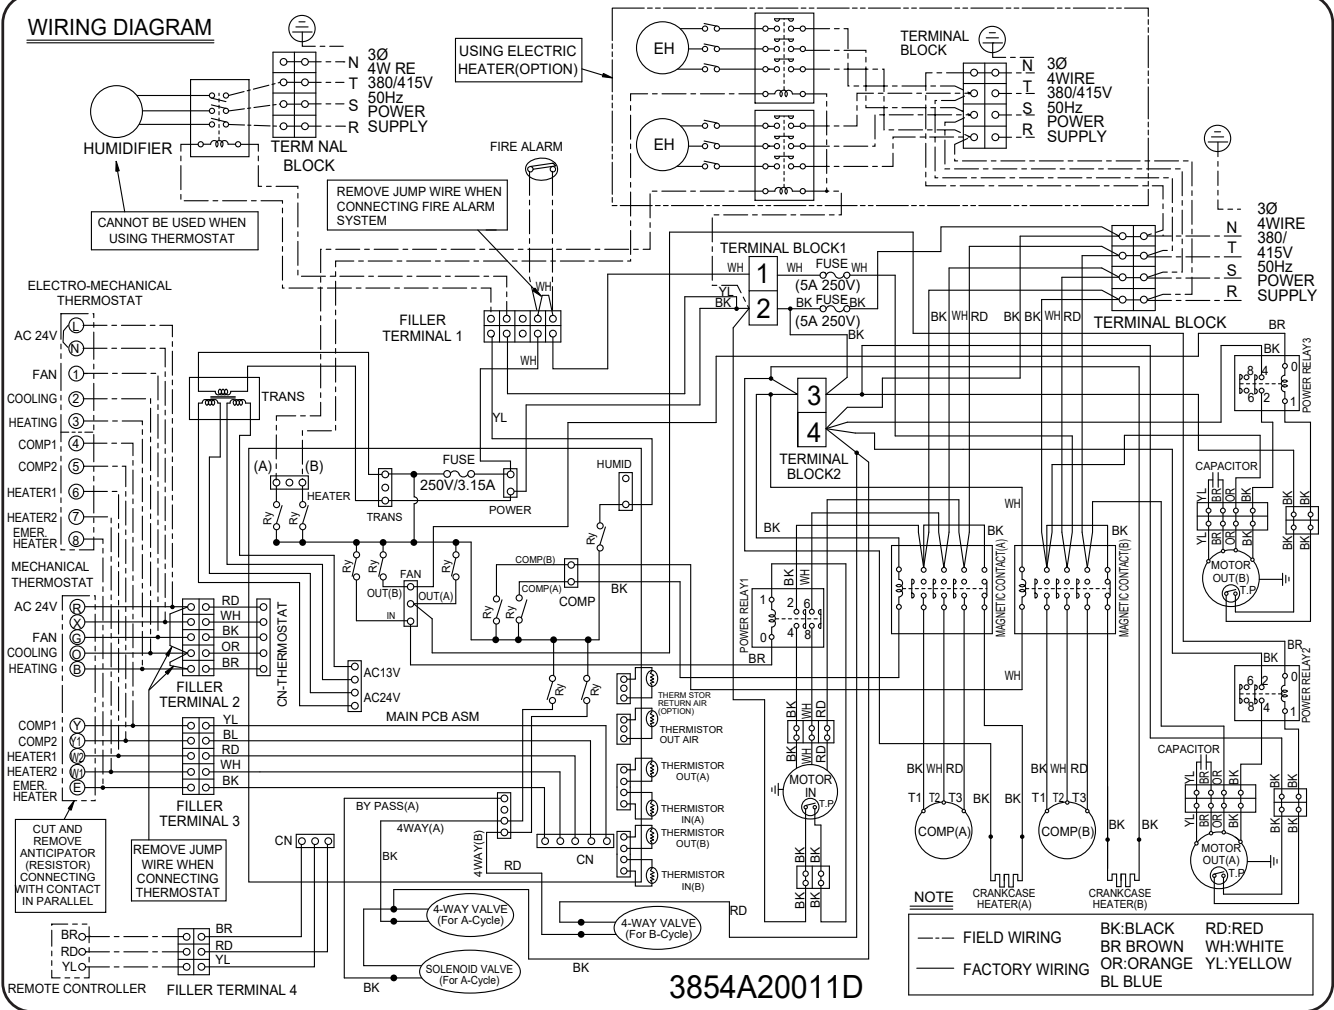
WIRING DIAGRAM

HUMIDIFIER

TERM NAL BLOCK

N
T
S
R

3Ø 4W RE 380/415V 50Hz POWER SUPPLY

CANNOT BE USED WHEN USING THERMOSTAT

USING ELECTRIC HEATER(OPTION)

EH

EH

TERMINAL BLOCK

N
T
S
R

3Ø 4WIRE 380/415V 50Hz POWER SUPPLY

FIRE ALARM

REMOVE JUMP WIRE WHEN CONNECTING FIRE ALARM SYSTEM

3Ø 4WIRE 380/ 415V 50Hz POWER SUPPLY

N
T
S
R

TERMINAL BLOCK

TERMINAL BLOCK1

WH 1 WH FUSE WH (5A 250V)

YL BK 2 BK FUSE BK (5A 250V) BK

FILLER TERMINAL 1

WH

BK WH RD BK BK WH RD

BR

BK

POWER RELAY3

ELECTRO-MECHANICAL THERMOSTAT

AC 24V L N

FAN 1
COOLING 2
HEATING 3
COMP1 4
COMP2 5
HEATER1 6
HEATER2 7
EMER. HEATER 8

TRANS

YL

3
4

TERMINAL BLOCK2

CAPACITOR

YL BR OR BK BK BK

(A) (B)

HEATER

TRANS

FUSE 250V/3.15A

POWER

HUMID

WH

BK

BK

BK

MOTOR OUT(B) T.P

MECHANICAL THERMOSTAT

AC 24V R
X
FAN G
COOLING O
HEATING B

RD
WH
BK
OR
BR

CN-THERMOSTAT

FILLER TERMINAL 2

Ry Ry Ry Ry Ry

FAN OUT(B) OUT(A) IN

COMP(B) COMP(A) COMP

BK

POWER RELAY1

1 2 6 0 4 8

BK WH BR

MAGNETIC CONTACT(A)

MAGNETIC CONTACT(B)

AC13V
AC24V

MAIN PCB ASM

Ry Ry

WH

THERM STOR RETURN AIR (OPTION)

THERMISTOR OUT AIR

THERMISTOR OUT(A)

THERMISTOR IN(A)

THERMISTOR OUT(B)

THERMISTOR IN(B)

BR BK

POWER RELAY2

COMP1 Y
COMP2 Y1
HEATER1 W2
HEATER2 W1
EMER. HEATER E

YL
BL
RD
WH
BK

FILLER TERMINAL 3

BK WH RD

BK WH RD

MOTOR IN T.P

CAPACITOR

YL BR OR BK BK BK

BK WH RD T1 T2 T3 BK BK

COMP(A)

BK WH RD T1 T2 T3

COMP(B)

BK BK

MOTOR OUT(A) T.P

CUT AND REMOVE ANTICIPATOR (RESISTOR) CONNECTING WITH CONTACT IN PARALLEL

REMOVE JUMP WIRE WHEN CONNECTING THERMOSTAT

CN

BY PASS(A)

4WAY(A)

4WAY(B)

BK

RD

CN

BK BK

BK BK

CRANKCASE HEATER(A)

CRANKCASE HEATER(B)

4-WAY VALVE (For A-Cycle)

4-WAY VALVE (For B-Cycle)

RD

SOLENOID VALVE (For A-Cycle)

BK

BK

BR
RD
YL

BR
RD
YL

REMOTE CONTROLLER

FILLER TERMINAL 4

3854A20011D

NOTE

FIELD WIRING

FACTORY WIRING

BK:BLACK
BR BROWN
OR:ORANGE
BL BLUE

RD:RED
WH:WHITE
YL:YELLOW